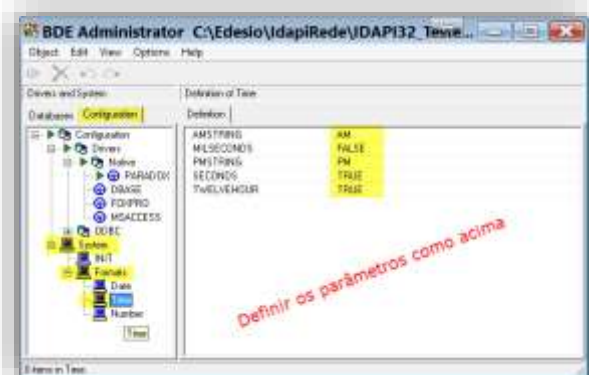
BDE Administrator C:\Edesio\IdapiRede\IDAPI32_Teste...

Object Edit View Options Help

Drivers and System
Databases Configuration

Configuration
Drivers
Native
PARADOX
DBASE
FOXPRO
MSACCESS
ODBC
System
INIT
Formats
Date
Time
Number
Time

Definition of Time
Definition

| | |
|---|---|
| AMSTRING | AM |
| MILSECONDS | FALSE |
| PMSTRING | PM |
| SECONDS | TRUE |
| TWELVEHOUR | TRUE |

Definir os parâmetros como acima

Entries in Time.